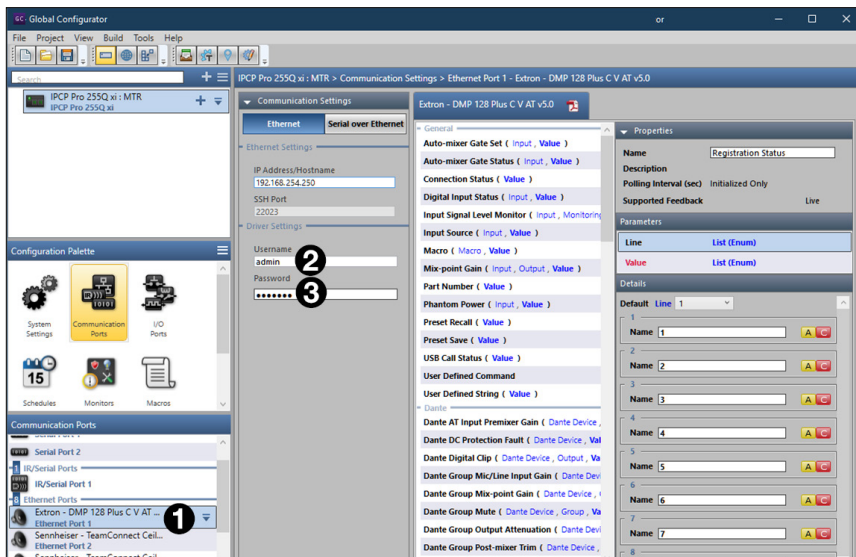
Global Configurator

or

File Project View Build Tools Help

Search

IPCP Pro 255Q xi : MTR
IPCP Pro 255Q xi

IPCP Pro 255Q xi : MTR > Communication Settings > Ethernet Port 1 - Extron - DMP 128 Plus C V AT v5.0

Communication Settings

Ethernet | Serial over Ethernet

Ethernet Settings

IP Address/Hostname
192.168.254.250

SSH Port
22023

Driver Settings

Username
admin

Password
••••••••

Extron - DMP 128 Plus C V AT v5.0

General
Auto-mixer Gate Set ( Input , Value )
Auto-mixer Gate Status ( Input , Value )
Connection Status ( Value )
Digital Input Status ( Input , Value )
Input Signal Level Monitor ( Input , Monitoring
Input Source ( Input , Value )
Macro ( Macro , Value )
Mix-point Gain ( Input , Output , Value )
Part Number ( Value )
Phantom Power ( Input , Value )
Preset Recall ( Value )
Preset Save ( Value )
USB Call Status ( Value )
User Defined Command
User Defined String ( Value )
Dante
Dante AT Input Premixer Gain ( Dante Device ,
Dante DC Protection Fault ( Dante Device , Va
Dante Digital Clip ( Dante Device , Output , Val
Dante Group Mic/Line Input Gain ( Dante Devi
Dante Group Mix-point Gain ( Dante Device , (
Dante Group Mute ( Dante Device , Group , Va
Dante Group Output Attenuation ( Dante Devi
Dante Group Post-mixer Trim ( Dante Device ,

Properties
Name | Registration Status
Description
Polling Interval (sec) | Initialized Only
Supported Feedback | Live

Parameters
Line | List (Enum)
Value | List (Enum)

Details
Default Line 1
1 Name 1
2 Name 2
3 Name 3
4 Name 4
5 Name 5
6 Name 6
7 Name 7
8

Configuration Palette
System Settings
Communication Ports
I/O Ports
Schedules
Monitors
Macros

Communication Ports
Serial Port 1
Serial Port 2
IR/Serial Ports
IR/Serial Port 1
Ethernet Ports
Extron - DMP 128 Plus C V AT ...
Ethernet Port 1
Sennheiser - TeamConnect Ceil...
Ethernet Port 2

1 2 3